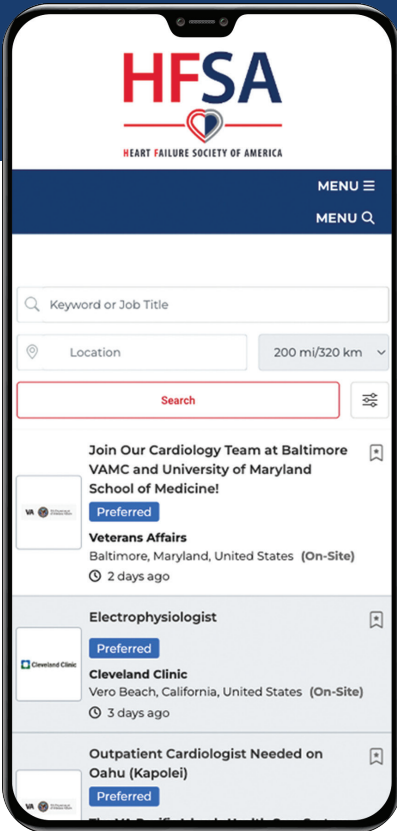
HFSA
HEART FAILURE SOCIETY OF AMERICA

MENU ☰
MENU

Keyword or Job Title
Location
200 mi/320 km
Search

Join Our Cardiology Team at Baltimore VAMC and University of Maryland School of Medicine!
VA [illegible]
Preferred
Veterans Affairs
Baltimore, Maryland, United States (On-Site)
2 days ago

Electrophysiologist
Cleveland Clinic
Preferred
Cleveland Clinic
Vero Beach, California, United States (On-Site)
3 days ago

Outpatient Cardiologist Needed on Oahu (Kapolei)
VA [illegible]
Preferred
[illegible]